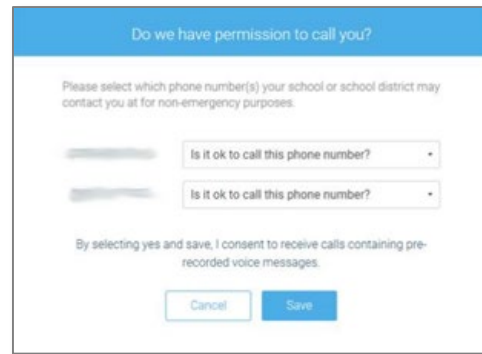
Do we have permission to call you?

Please select which phone number(s) your school or school district may contact you at for non-emergency purposes.

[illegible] Is it ok to call this phone number?

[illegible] Is it ok to call this phone number?

By selecting yes and save, I consent to receive calls containing pre-recorded voice messages.

Cancel Save